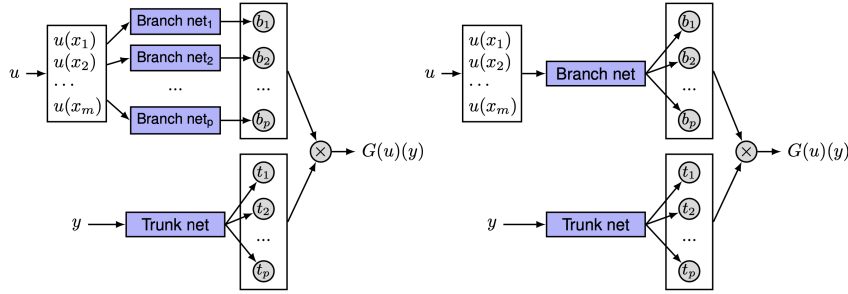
$u$

$u(x_1)$
$u(x_2)$
$\cdots$
$u(x_m)$

Branch net$_1$
Branch net$_2$
...
Branch net$_p$

$b_1$
$b_2$
...
$b_p$

$\times$

$G(u)(y)$

$y$

Trunk net

$t_1$
$t_2$
...
$t_p$

$u$

$u(x_1)$
$u(x_2)$
$\cdots$
$u(x_m)$

Branch net

$b_1$
$b_2$
...
$b_p$

$\times$

$G(u)(y)$

$y$

Trunk net

$t_1$
$t_2$
...
$t_p$